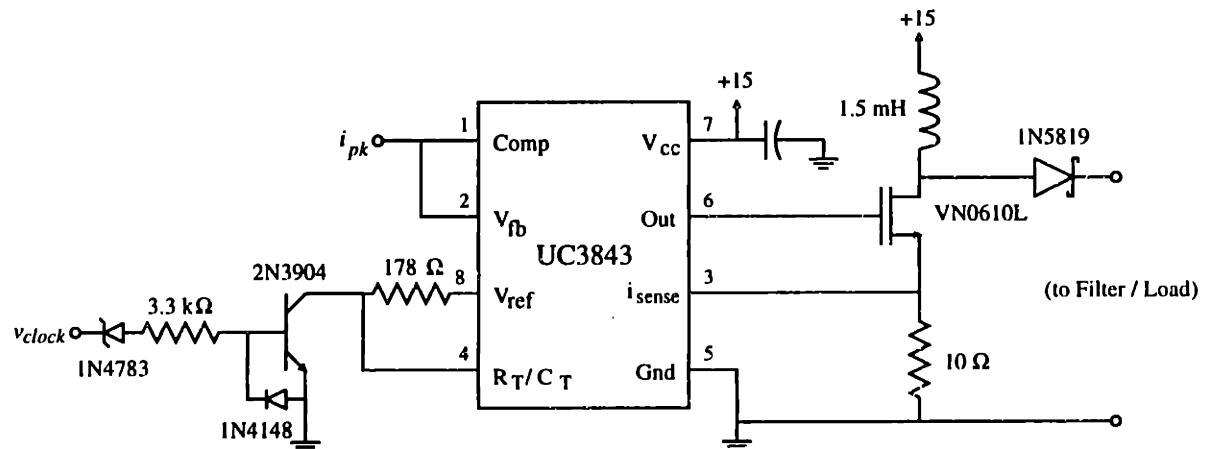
+15

+15

1.5 mH

1N5819

$i_{pk}$

1 Comp

$V_{cc}$ 7

2 $V_{fb}$

Out 6

VN0610L

UC3843

2N3904

178 Ω

8 $V_{ref}$

$i_{sense}$ 3

(to Filter / Load)

$v_{clock}$

3.3 kΩ

1N4783

4 $R_T/C_T$

Gnd 5

10 Ω

1N4148